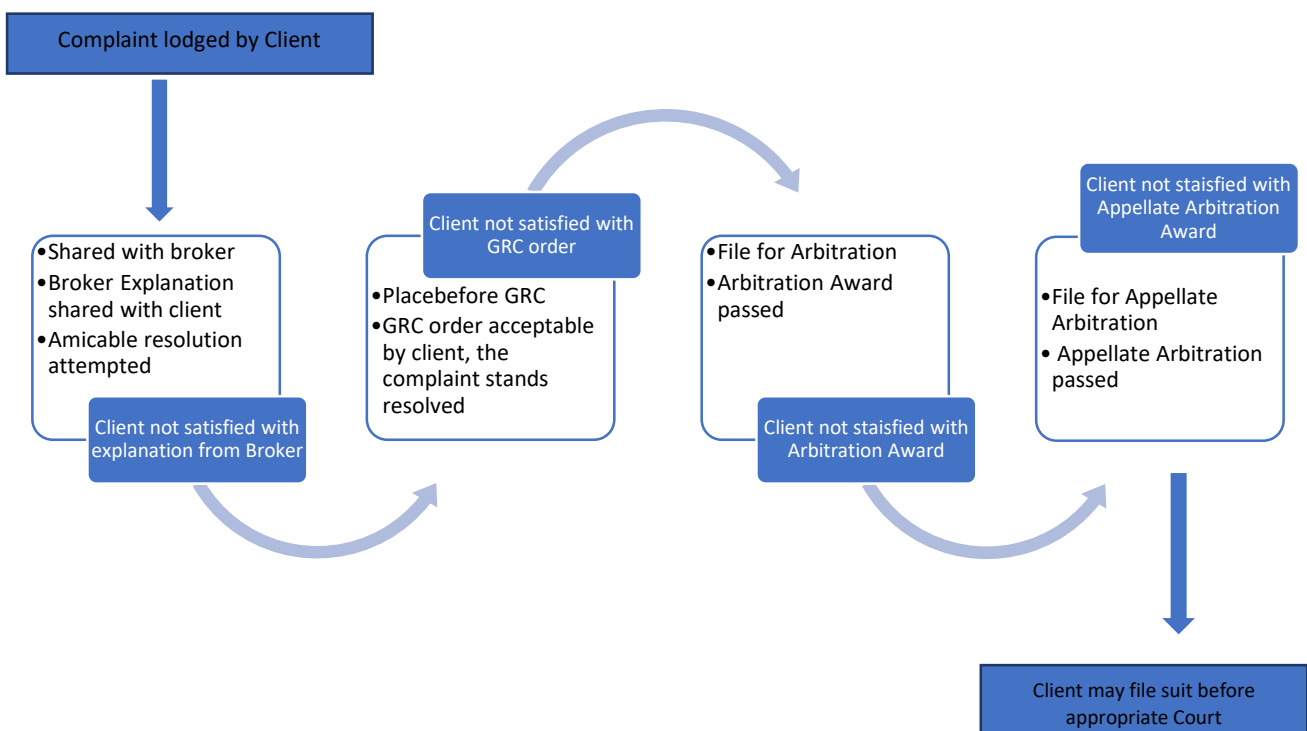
Complaint lodged by Client

•Shared with broker
•Broker Explanation shared with client
•Amicable resolution attempted

Client not satisfied with explanation from Broker

Client not satisfied with GRC order

•Placebefore GRC
•GRC order acceptable by client, the complaint stands resolved

•File for Arbitration
•Arbitration Award passed

Client not staisfied with Arbitration Award

Client not staisfied with Appellate Arbitration Award

•File for Appellate Arbitration
• Appellate Arbitration passed

Client may file suit before appropriate Court